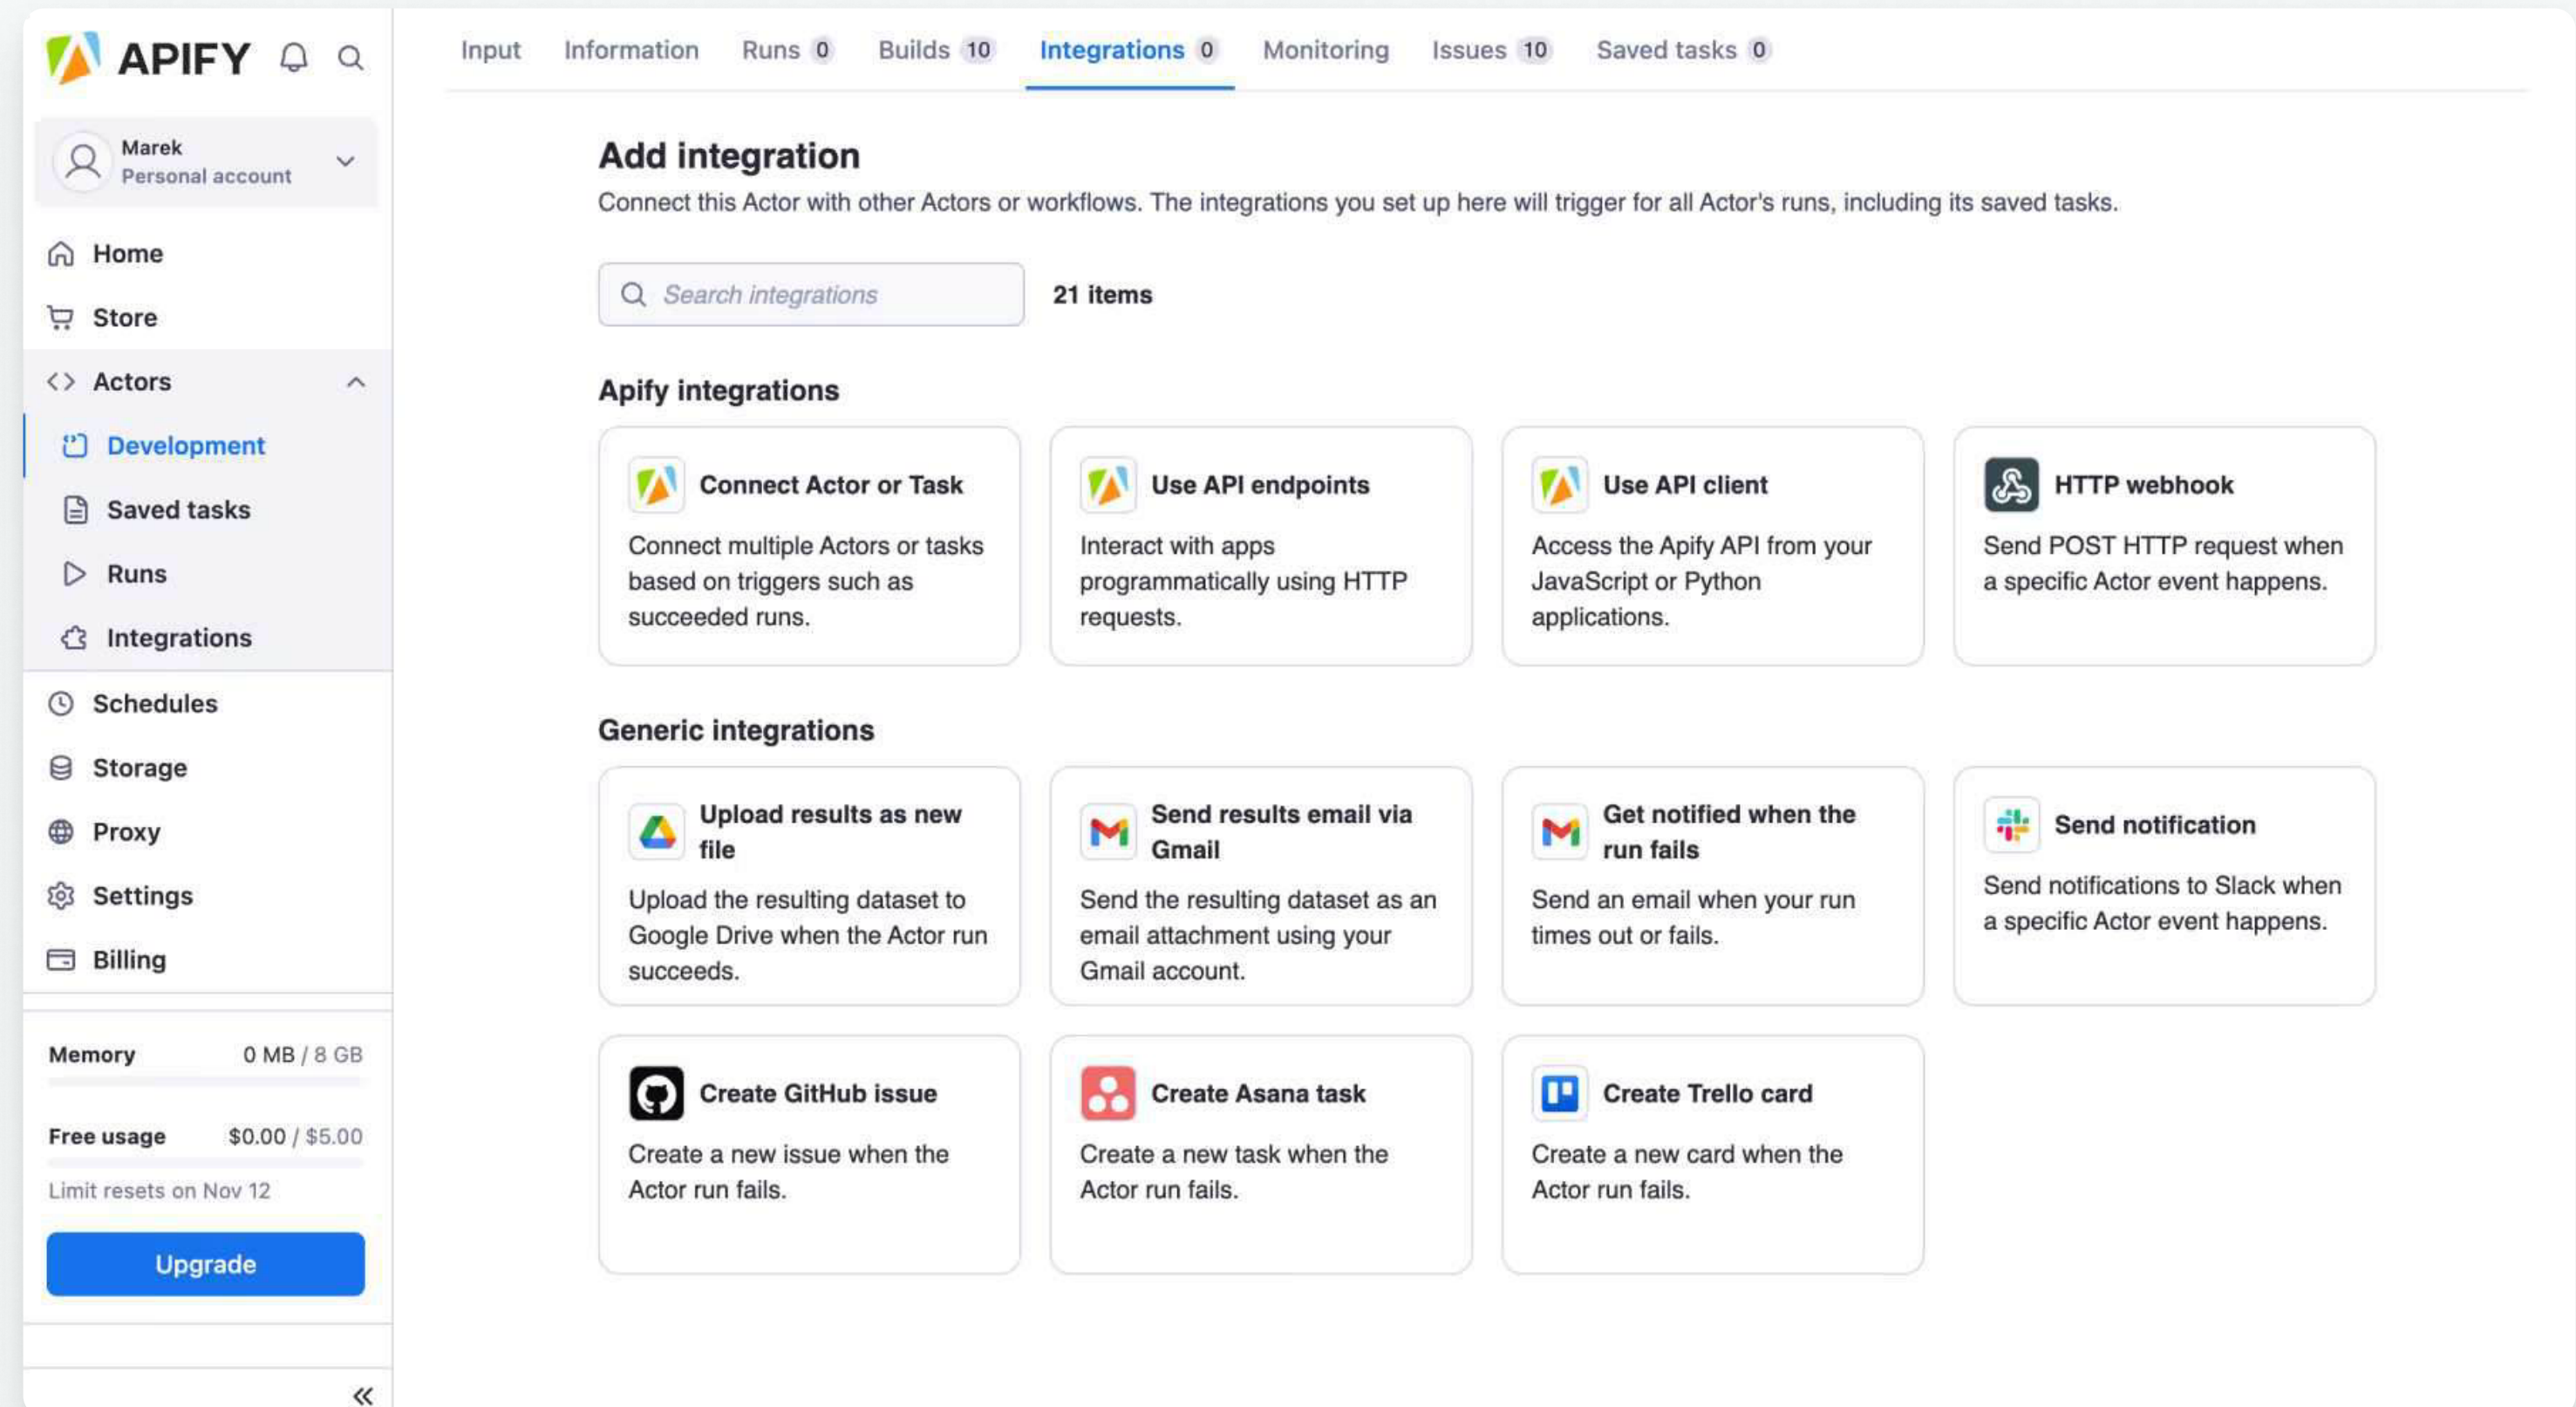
APIFY

Marek
Personal account

Home
Store
Actors
Development
Saved tasks
Runs
Integrations
Schedules
Storage
Proxy
Settings
Billing

Memory 0 MB / 8 GB
Free usage $0.00 / $5.00
Limit resets on Nov 12
Upgrade

Input Information Runs 0 Builds 10 Integrations 0 Monitoring Issues 10 Saved tasks 0

Add integration
Connect this Actor with other Actors or workflows. The integrations you set up here will trigger for all Actor's runs, including its saved tasks.

Search integrations
21 items

Apify integrations

Connect Actor or Task
Connect multiple Actors or tasks based on triggers such as succeeded runs.

Use API endpoints
Interact with apps programmatically using HTTP requests.

Use API client
Access the Apify API from your JavaScript or Python applications.

HTTP webhook
Send POST HTTP request when a specific Actor event happens.

Generic integrations

Upload results as new file
Upload the resulting dataset to Google Drive when the Actor run succeeds.

Send results email via Gmail
Send the resulting dataset as an email attachment using your Gmail account.

Get notified when the run fails
Send an email when your run times out or fails.

Send notification
Send notifications to Slack when a specific Actor event happens.

Create GitHub issue
Create a new issue when the Actor run fails.

Create Asana task
Create a new task when the Actor run fails.

Create Trello card
Create a new card when the Actor run fails.